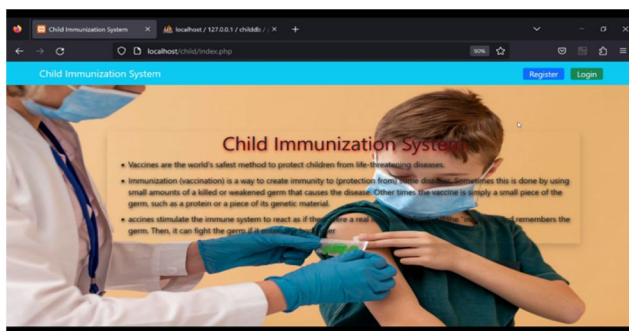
Child Immunization System
localhost / 127.0.0.1 / childdb / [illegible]
localhost/child/index.php
90%

Child Immunization System
Register
Login

Child Immunization System

• Vaccines are the world's safest method to protect children from life-threatening diseases.

• Immunization (vaccination) is a way to create immunity to (protection from) some diseases. Sometimes this is done by using small amounts of a killed or weakened germ that causes the disease. Other times the vaccine is simply a small piece of the germ, such as a protein or a piece of its genetic material.

• accines stimulate the immune system to react as if there were a real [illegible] remembers the germ. Then, it can fight the germ if it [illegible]